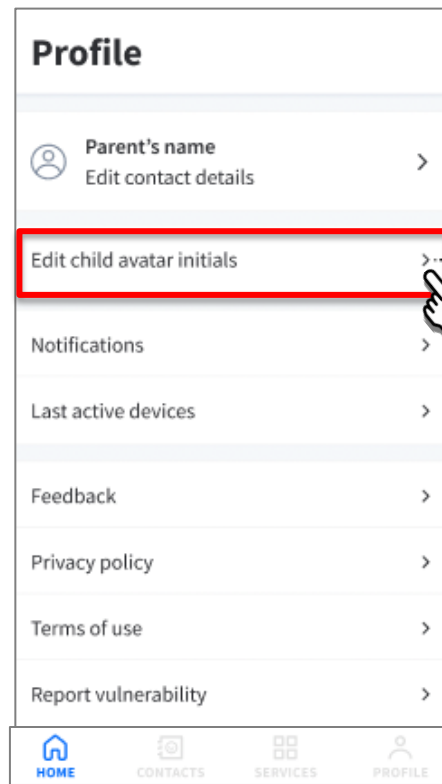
Profile

Parent's name
Edit contact details

Edit child avatar initials

Notifications

Last active devices

Feedback

Privacy policy

Terms of use

Report vulnerability

HOME
CONTACTS
SERVICES
PROFILE